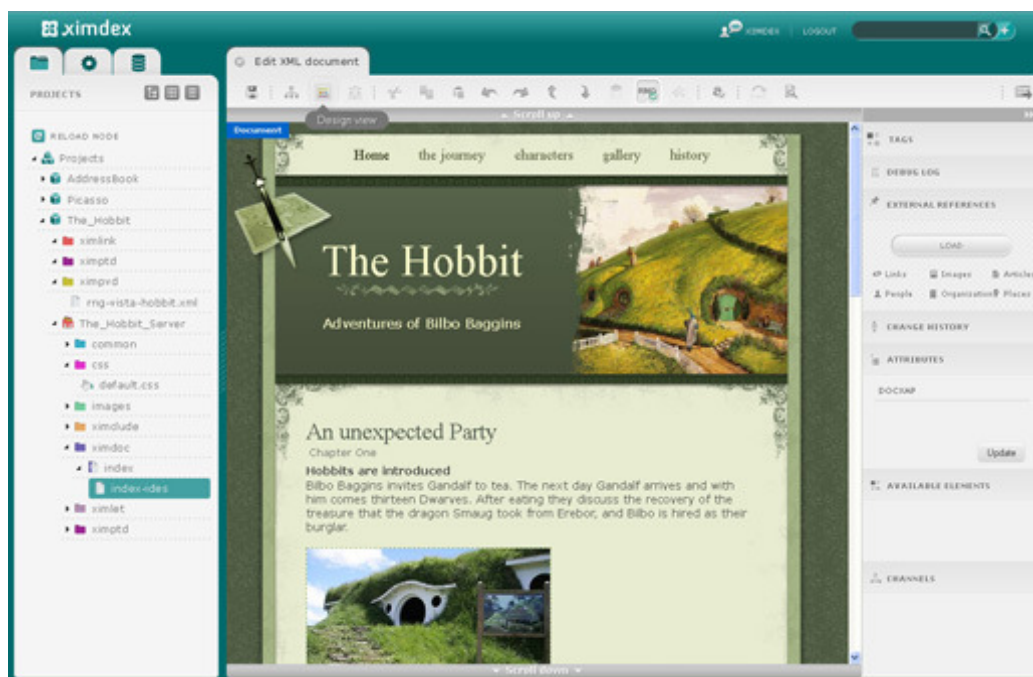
ximdex

ximdex | LOGOUT

PROJECTS

RELOAD NODE
Projects
AddressBook
Picasso
The_Hobbit
ximlink
ximptd
ximpvd
rng-vista-hobbit.xml
The_Hobbit_Server
common
css
default.css
images
ximclude
ximdoc
index
index-ides
ximlet
ximptd

Edit XML document

Design view

Scroll up

Document

Home the journey characters gallery history

The Hobbit

Adventures of Bilbo Baggins

An unexpected Party
Chapter One
Hobbits are introduced
Bilbo Baggins invites Gandalf to tea. The next day Gandalf arrives and with him comes thirteen Dwarves. After eating they discuss the recovery of the treasure that the dragon Smaug took from Erebor, and Bilbo is hired as their burglar.

Scroll down

TAGS
DEBUG LOG
EXTERNAL REFERENCES
LOAD
Links Images Articles
People Organizations Places
CHANGE HISTORY
ATTRIBUTES
DOCXAP
Update
AVAILABLE ELEMENTS
CHANNELS